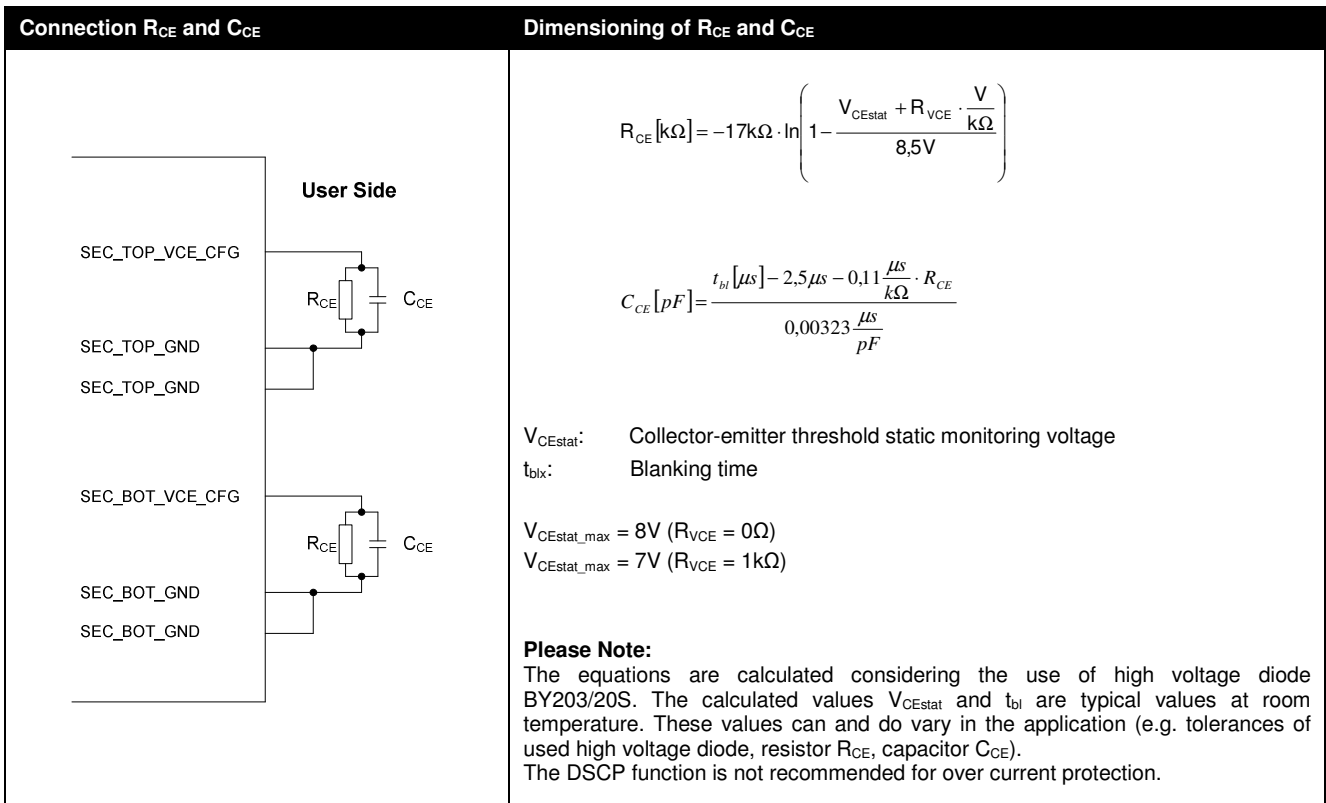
| Connection $R_{CE}$ and $C_{CE}$ | Dimensioning of $R_{CE}$ and $C_{CE}$ |
|---|---|
| User Side<br>SEC_TOP_VCE_CFG<br>$R_{CE}$ $C_{CE}$<br>SEC_TOP_GND<br>SEC_TOP_GND<br>SEC_BOT_VCE_CFG<br>$R_{CE}$ $C_{CE}$<br>SEC_BOT_GND<br>SEC_BOT_GND | $R_{CE}[k\Omega] = -17k\Omega \cdot \ln\left(1 - \frac{V_{CEstat} + R_{VCE} \cdot \frac{V}{k\Omega}}{8,5V}\right)$<br><br>$C_{CE}[pF] = \frac{t_{bl}[\mu s] - 2,5\mu s - 0,11\frac{\mu s}{k\Omega} \cdot R_{CE}}{0,00323\frac{\mu s}{pF}}$<br><br>$V_{CEstat}$: Collector-emitter threshold static monitoring voltage<br>$t_{blx}$: Blanking time<br><br>$V_{CEstat\_max}$ = 8V ($R_{VCE}$ = 0Ω)<br>$V_{CEstat\_max}$ = 7V ($R_{VCE}$ = 1kΩ)<br><br>**Please Note:**<br>The equations are calculated considering the use of high voltage diode BY203/20S. The calculated values $V_{CEstat}$ and $t_{bl}$ are typical values at room temperature. These values can and do vary in the application (e.g. tolerances of used high voltage diode, resistor $R_{CE}$, capacitor $C_{CE}$).<br>The DSCP function is not recommended for over current protection. |